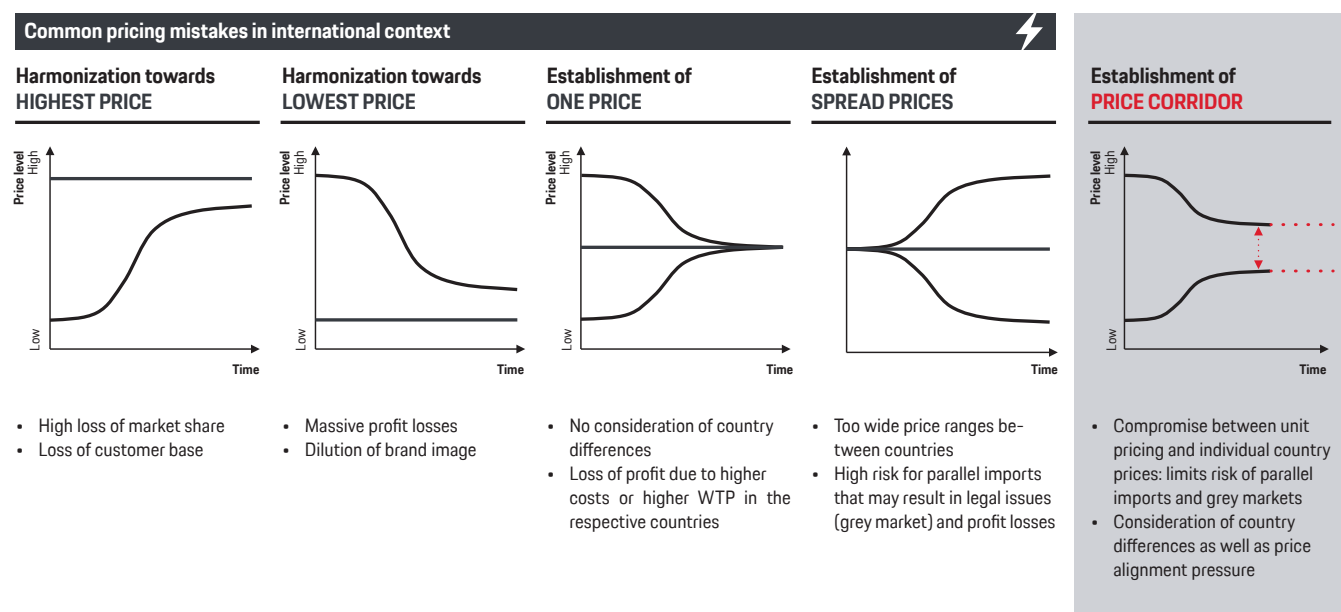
Common pricing mistakes in international context

Harmonization towards
HIGHEST PRICE

Price level
High
Low
Time

• High loss of market share
• Loss of customer base

Harmonization towards
LOWEST PRICE

Price level
High
Low
Time

• Massive profit losses
• Dilution of brand image

Establishment of
ONE PRICE

Price level
High
Low
Time

• No consideration of country differences
• Loss of profit due to higher costs or higher WTP in the respective countries

Establishment of
SPREAD PRICES

Time

• Too wide price ranges between countries
• High risk for parallel imports that may result in legal issues (grey market) and profit losses

Establishment of
PRICE CORRIDOR

Price level
High
Low
Time

• Compromise between unit pricing and individual country prices: limits risk of parallel imports and grey markets
• Consideration of country differences as well as price alignment pressure